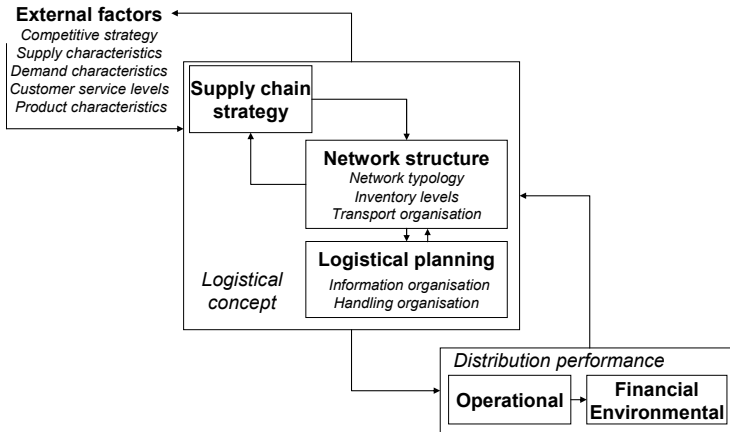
External factors
Competitive strategy
Supply characteristics
Demand characteristics
Customer service levels
Product characteristics

Supply chain strategy

Network structure
Network typology
Inventory levels
Transport organisation

Logistical planning
Information organisation
Handling organisation

Logistical concept

Distribution performance

Operational

Financial
Environmental